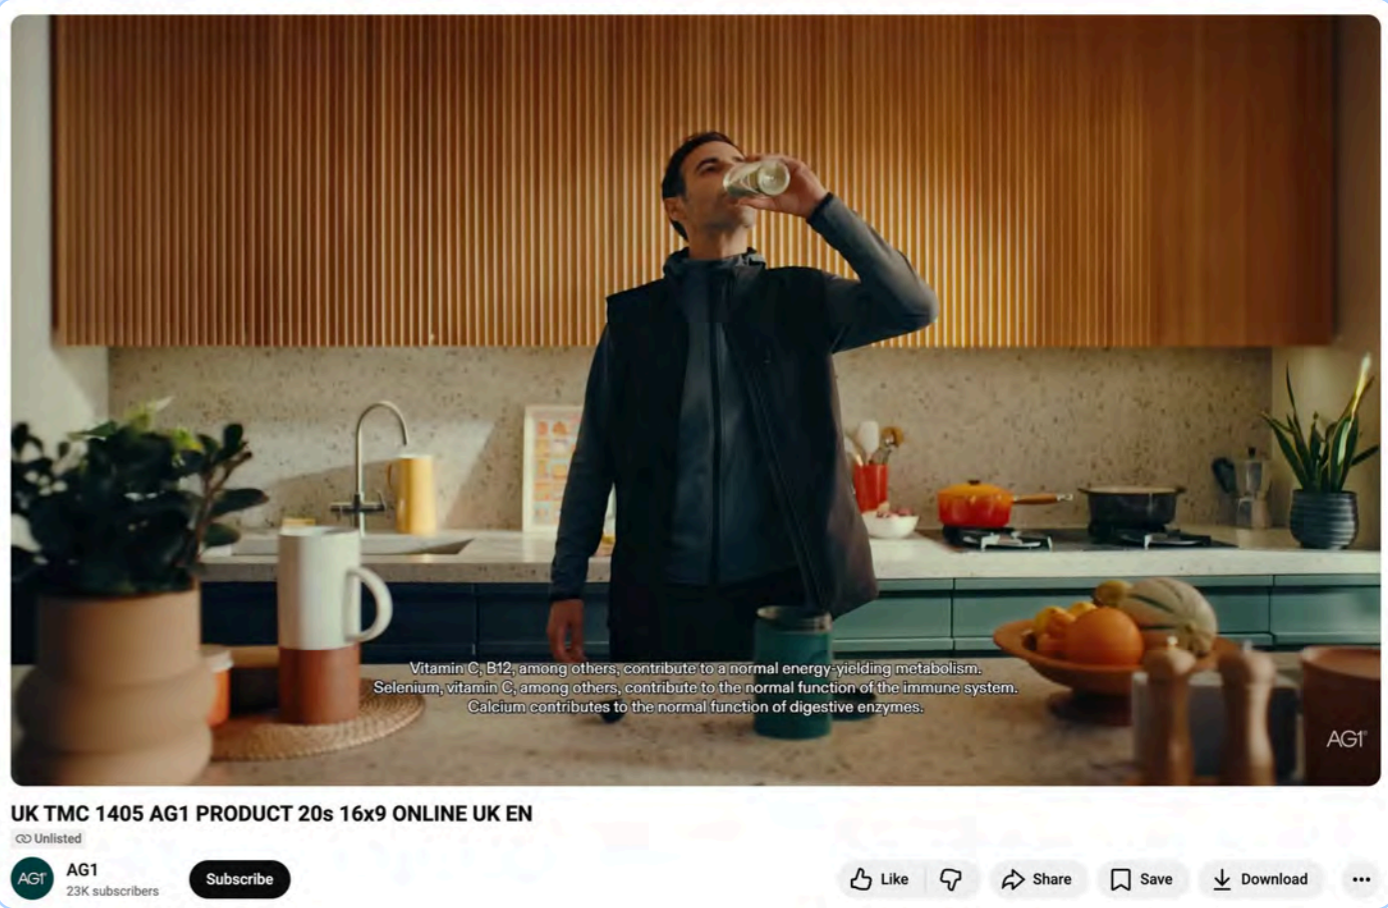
Vitamin C, B12, among others, contribute to a normal energy-yielding metabolism.
Selenium, vitamin C, among others, contribute to the normal function of the immune system.
Calcium contributes to the normal function of digestive enzymes.

AG1

UK TMC 1405 AG1 PRODUCT 20s 16x9 ONLINE UK EN

Unlisted

AG1

AG1
23K subscribers

Subscribe

Like

Share

Save

Download